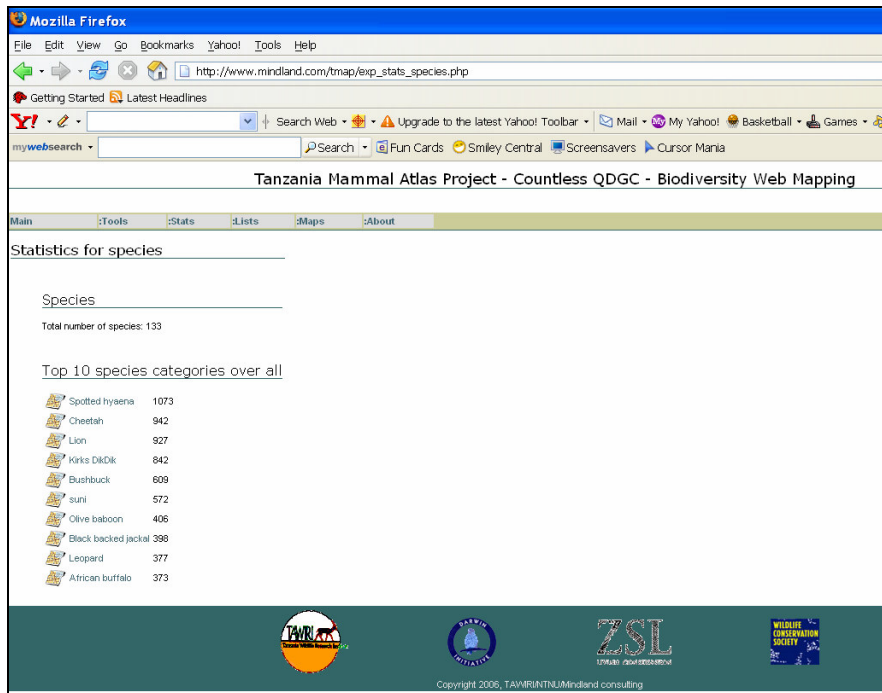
Mozilla Firefox

File Edit View Go Bookmarks Yahoo! Tools Help

http://www.mindland.com/tmap/exp_stats_species.php

Getting Started Latest Headlines

Y! Search Web Upgrade to the latest Yahoo! Toolbar Mail My Yahoo! Basketball Games

mywebsearch Search Fun Cards Smiley Central Screensavers Cursor Mania

Tanzania Mammal Atlas Project - Countless QDGC - Biodiversity Web Mapping

Main :Tools :Stats :Lists :Maps :About

Statistics for species

Species

Total number of species: 133

Top 10 species categories over all

| | |
|---|---|
| Spotted hyaena | 1073 |
| Cheetah | 942 |
| Lion | 927 |
| Kirks DikDik | 842 |
| Bushbuck | 609 |
| suni | 572 |
| Olive baboon | 406 |
| Black backed jackal | 398 |
| Leopard | 377 |
| African buffalo | 373 |

TAWIRI Tanzania Wildlife Research Institute

DARWIN INITIATIVE

ZSL LIVING CONSERVATION

WILDLIFE CONSERVATION SOCIETY

Copyright 2006, TAWIRI/NTNU/Mindland consulting